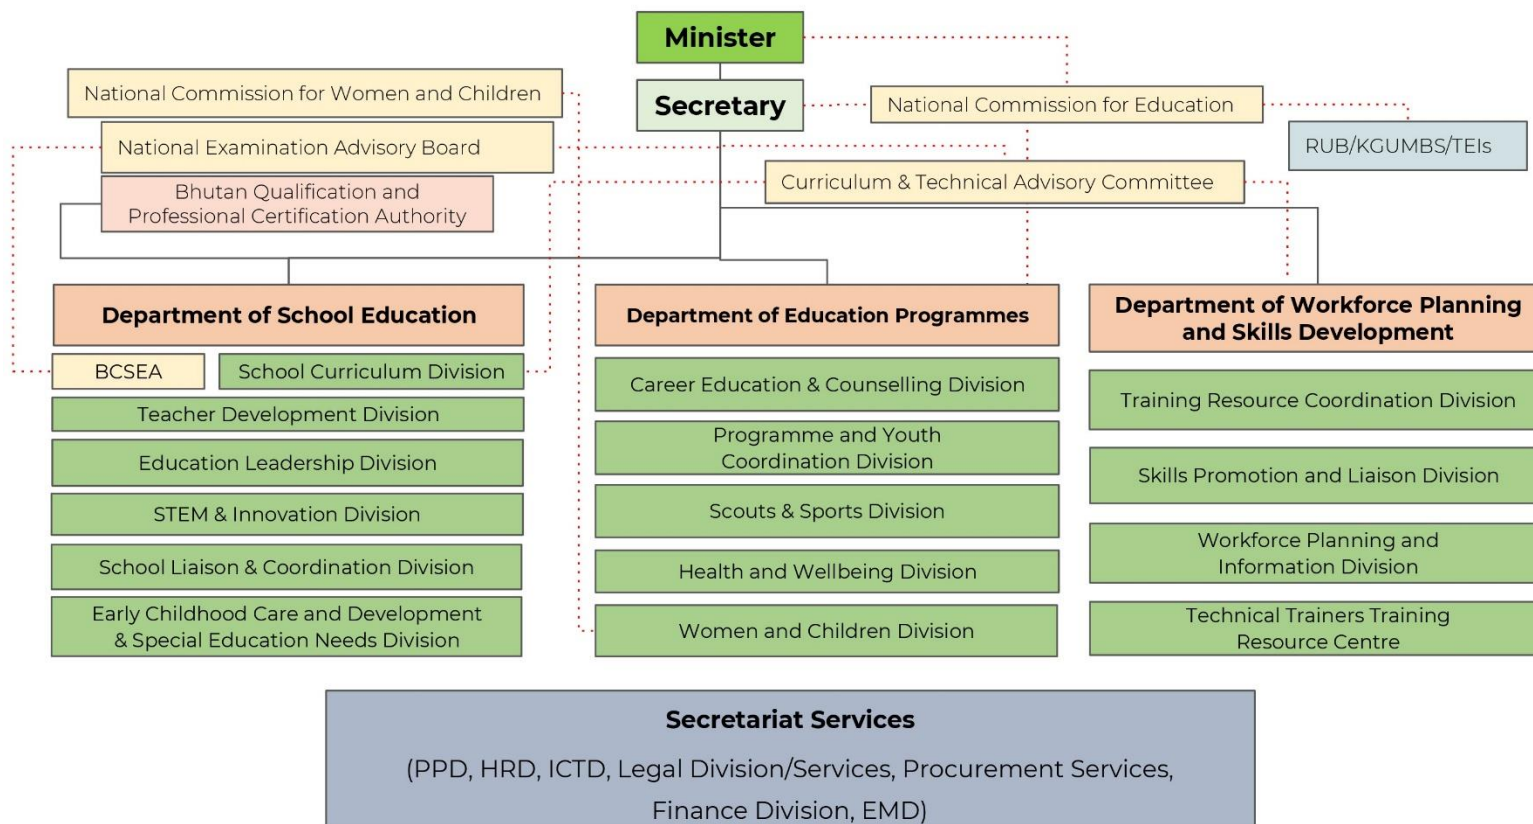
Minister

National Commission for Women and Children

Secretary

National Commission for Education

RUB/KGUMBS/TEIs

National Examination Advisory Board

Bhutan Qualification and Professional Certification Authority

Curriculum & Technical Advisory Committee

Department of School Education

BCSEA

School Curriculum Division

Teacher Development Division

Education Leadership Division

STEM & Innovation Division

School Liaison & Coordination Division

Early Childhood Care and Development & Special Education Needs Division

Department of Education Programmes

Career Education & Counselling Division

Programme and Youth Coordination Division

Scouts & Sports Division

Health and Wellbeing Division

Women and Children Division

Department of Workforce Planning and Skills Development

Training Resource Coordination Division

Skills Promotion and Liaison Division

Workforce Planning and Information Division

Technical Trainers Training Resource Centre

Secretariat Services

(PPD, HRD, ICTD, Legal Division/Services, Procurement Services, Finance Division, EMD)